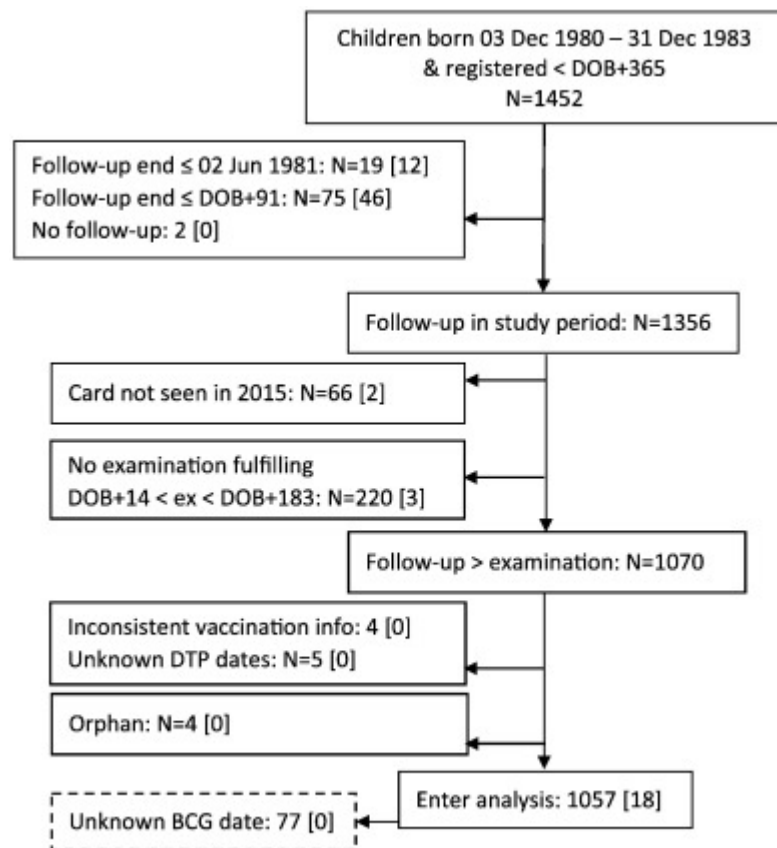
Children born 03 Dec 1980 – 31 Dec 1983
& registered < DOB+365
N=1452

Follow-up end ≤ 02 Jun 1981: N=19 [12]
Follow-up end ≤ DOB+91: N=75 [46]
No follow-up: 2 [0]

Follow-up in study period: N=1356

Card not seen in 2015: N=66 [2]

No examination fulfilling
DOB+14 < ex < DOB+183: N=220 [3]

Follow-up > examination: N=1070

Inconsistent vaccination info: 4 [0]
Unknown DTP dates: N=5 [0]

Orphan: N=4 [0]

Enter analysis: 1057 [18]

Unknown BCG date: 77 [0]